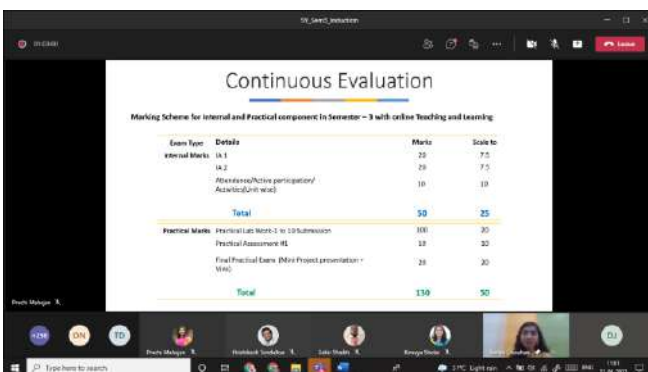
SY_Sem3_Induction

01:03:00

Leave

Continuous Evaluation

Marking Scheme for Internal and Practical component in Semester – 3 with online Teaching and Learning

| Exam Type | Details | Marks | Scale to |
|---|---|---|---|
| Internal Marks | IA 1 | 20 | 7.5 |
| | IA 2 | 20 | 7.5 |
| | Attendance/Active participation/ Activities(Unit wise) | 10 | 10 |
| | Total | 50 | 25 |
| Practical Marks | Practical Lab Week-1 to 10 Submission | 100 | 20 |
| | Practical Assessment #1 | 10 | 10 |
| | Final Practical Exam (Mini Project presentation + Viva) | 20 | 20 |
| | Total | 130 | 50 |

Preeti Mahajan

+298 ON TD

Preeti Mahajan

Hrishikesh Sonkalkar

Lalit Shukla

Kavya Shete

DJ

Type here to search

27°C Light rain